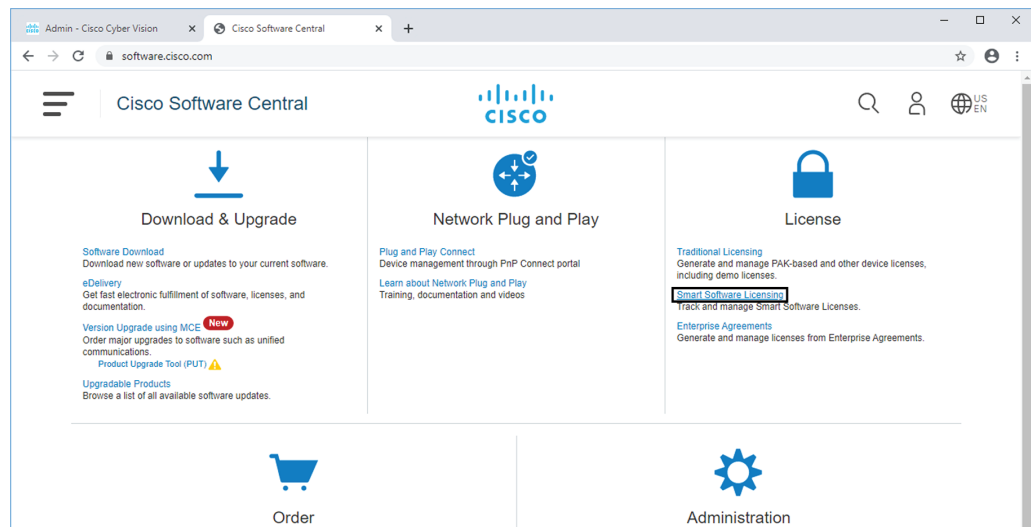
Admin - Cisco Cyber Vision ×
Cisco Software Central ×
+

software.cisco.com

Cisco Software Central

cisco

US
EN

Download & Upgrade

Software Download
Download new software or updates to your current software.

eDelivery
Get fast electronic fulfillment of software, licenses, and documentation.

Version Upgrade using MCE New
Order major upgrades to software such as unified communications.
Product Upgrade Tool (PUT)

Upgradable Products
Browse a list of all available software updates.

Network Plug and Play

Plug and Play Connect
Device management through PnP Connect portal

Learn about Network Plug and Play
Training, documentation and videos

License

Traditional Licensing
Generate and manage PAK-based and other device licenses, including demo licenses.

Smart Software Licensing
Track and manage Smart Software Licenses.

Enterprise Agreements
Generate and manage licenses from Enterprise Agreements.

Order

Administration